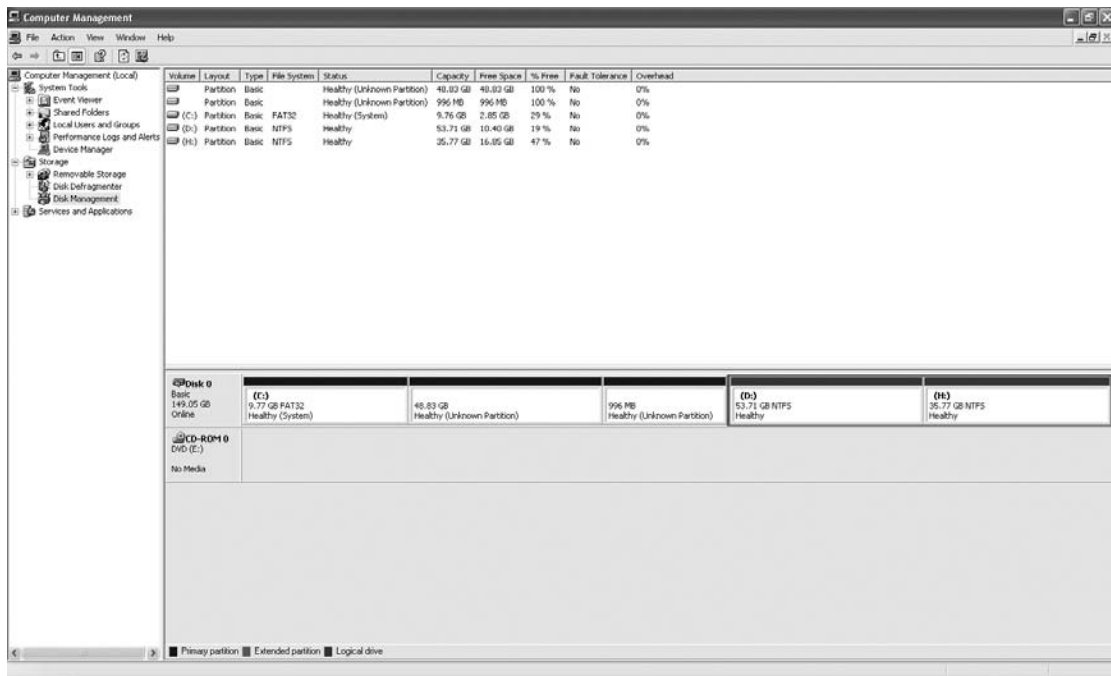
Computer Management

File Action View Window Help

Computer Management (Local)
System Tools
Event Viewer
Shared Folders
Local Users and Groups
Performance Logs and Alerts
Device Manager
Storage
Removable Storage
Disk Defragmenter
Disk Management
Services and Applications

| Volume | Layout | Type | File System | Status | Capacity | Free Space | % Free | Fault Tolerance | Overhead |
|---|---|---|---|---|---|---|---|---|---|
| | Partition | Basic | | Healthy (Unknown Partition) | 48.83 GB | 48.83 GB | 100 % | No | 0% |
| | Partition | Basic | | Healthy (Unknown Partition) | 996 MB | 996 MB | 100 % | No | 0% |
| (C:) | Partition | Basic | FAT32 | Healthy (System) | 9.76 GB | 2.85 GB | 29 % | No | 0% |
| (D:) | Partition | Basic | NTFS | Healthy | 53.71 GB | 10.40 GB | 19 % | No | 0% |
| (H:) | Partition | Basic | NTFS | Healthy | 35.77 GB | 16.85 GB | 47 % | No | 0% |

Disk 0
Basic
149.05 GB
Online

(C:)
9.77 GB FAT32
Healthy (System)

48.83 GB
Healthy (Unknown Partition)

996 MB
Healthy (Unknown Partition)

(D:)
53.71 GB NTFS
Healthy

(H:)
35.77 GB NTFS
Healthy

CD-ROM 0
DVD (E:)

No Media

Primary partition Extended partition Logical drive